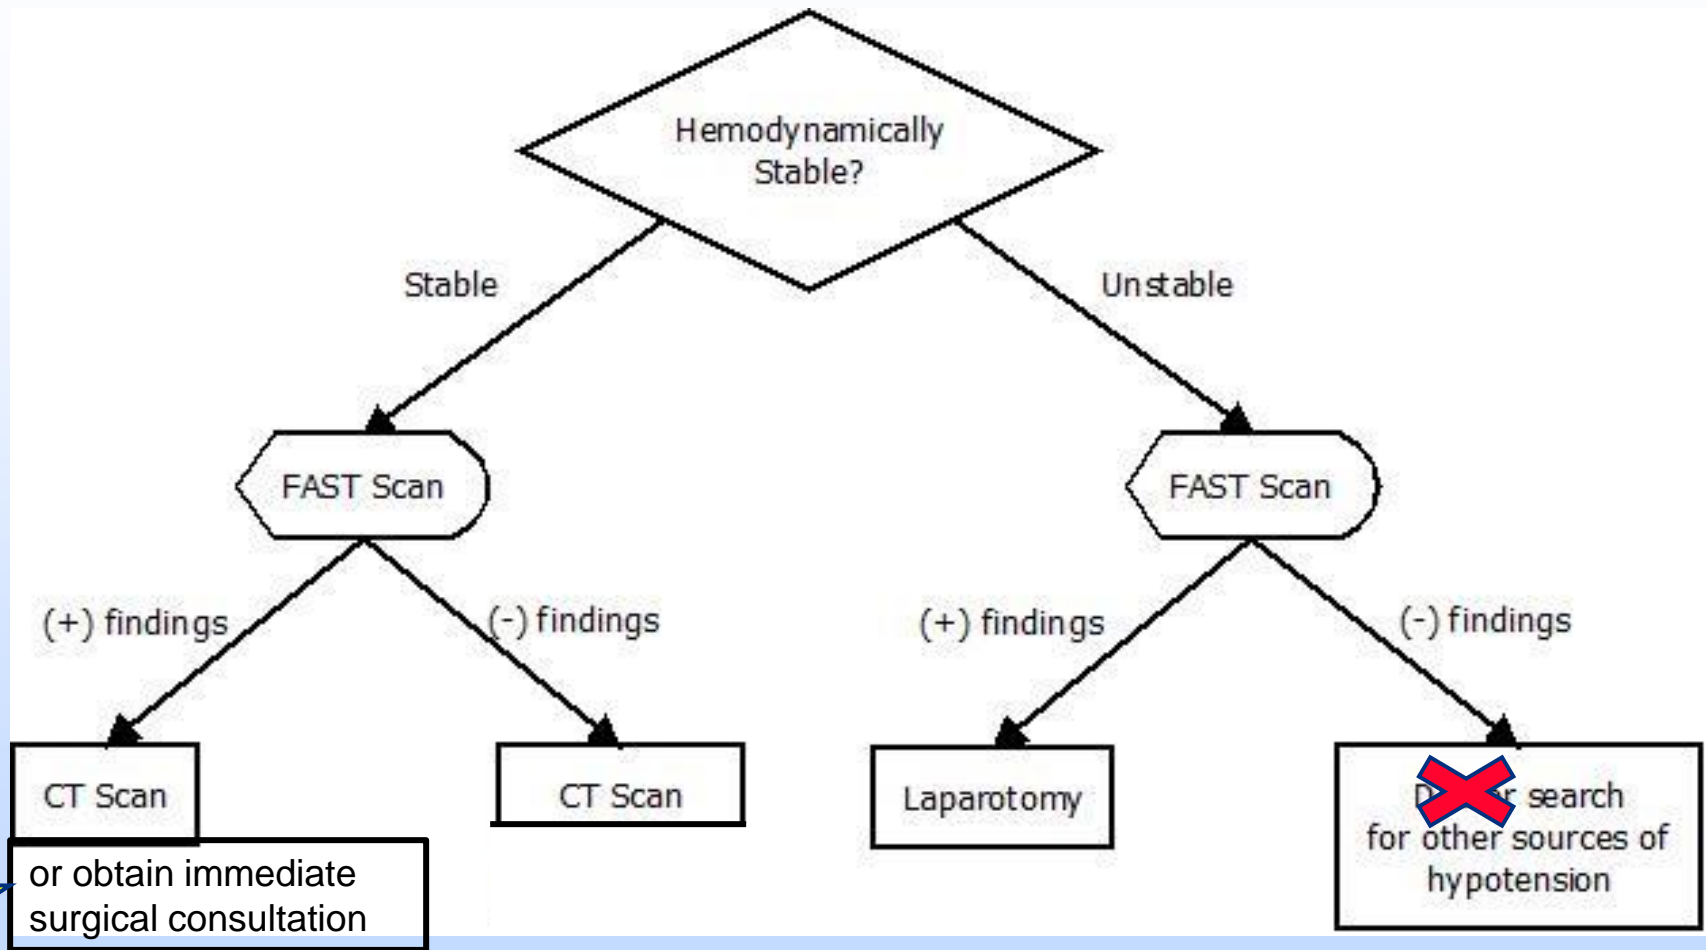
Hemodynamically Stable?

Stable

Unstable

FAST Scan

FAST Scan

(+) findings

(-) findings

(+) findings

(-) findings

CT Scan

or obtain immediate surgical consultation

CT Scan

Laparotomy

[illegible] search for other sources of hypotension